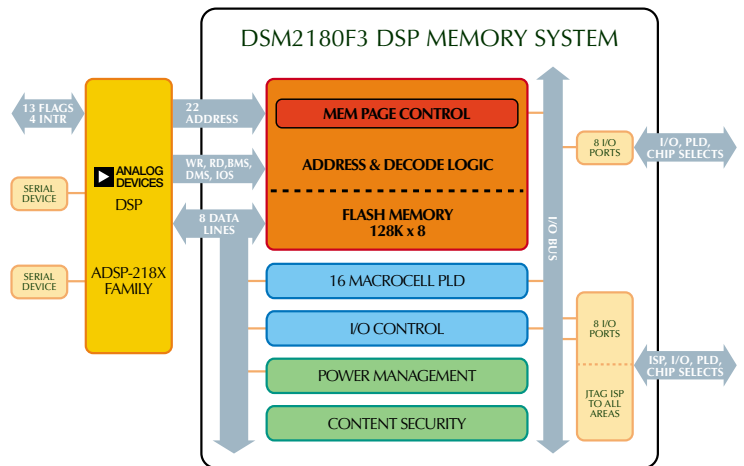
DSM2180F3 DSP MEMORY SYSTEM

13 FLAGS
4 INTR

SERIAL DEVICE

SERIAL DEVICE

ANALOG DEVICES

DSP

ADSP-218X FAMILY

22 ADDRESS

WR, RD,BMS, DMS, IOS

8 DATA LINES

MEM PAGE CONTROL

ADDRESS & DECODE LOGIC

FLASH MEMORY
128K x 8

16 MACROCELL PLD

I/O CONTROL

POWER MANAGEMENT

CONTENT SECURITY

I/O BUS

8 I/O PORTS

I/O, PLD, CHIP SELECTS

8 I/O PORTS

JTAG ISP TO ALL AREAS

ISP, I/O, PLD, CHIP SELECTS